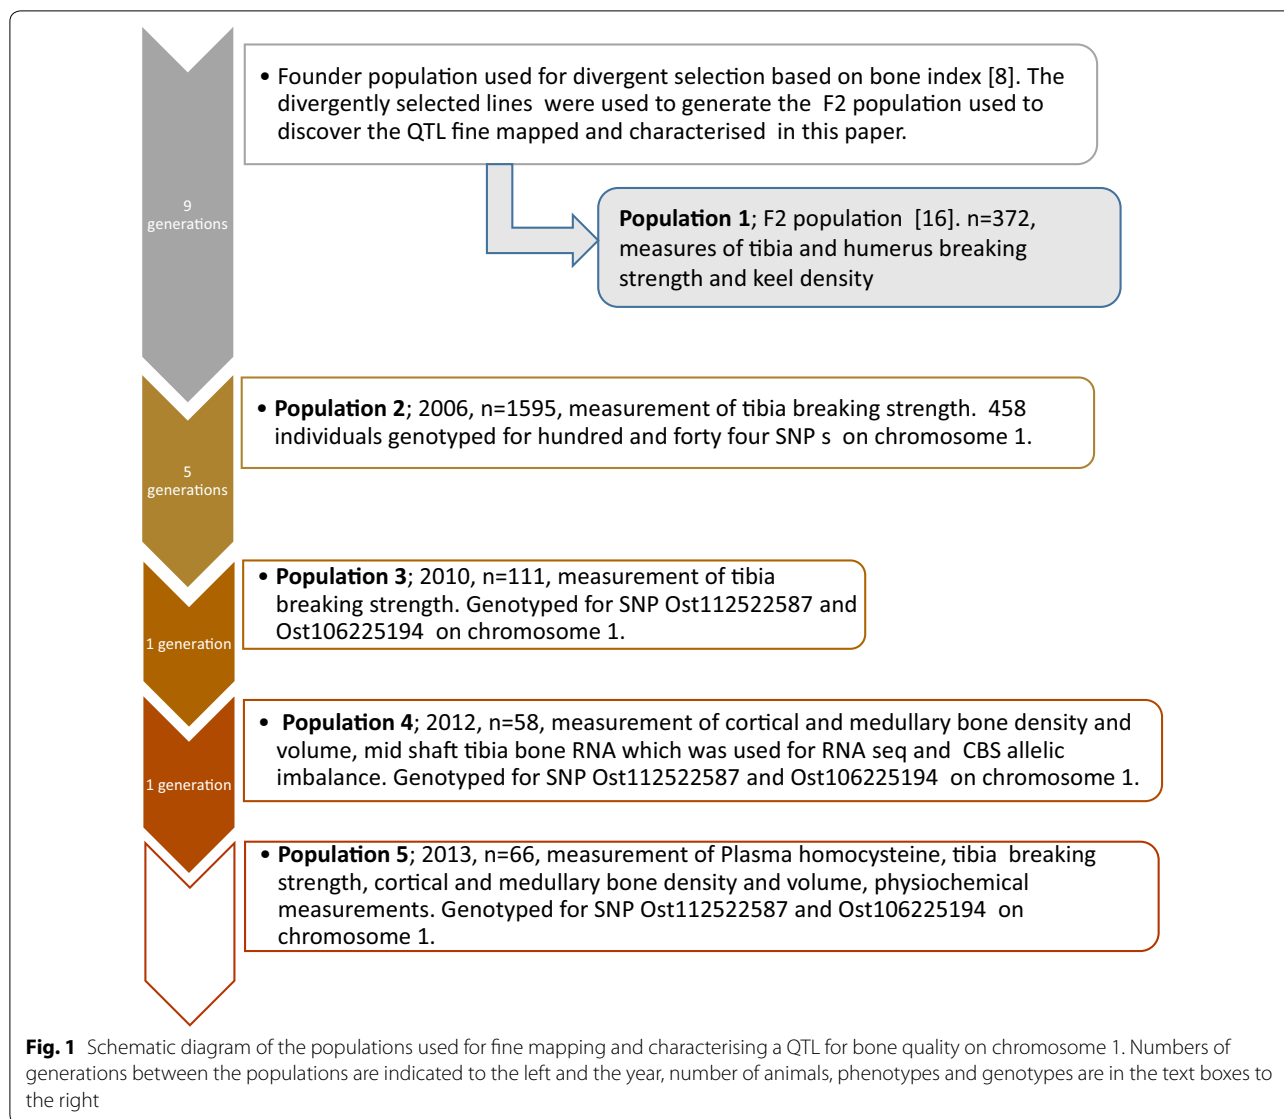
9 generations

• Founder population used for divergent selection based on bone index [8]. The divergently selected lines were used to generate the F2 population used to discover the QTL fine mapped and characterised in this paper.

**Population 1**; F2 population [16]. n=372, measures of tibia and humerus breaking strength and keel density

5 generations

• **Population 2**; 2006, n=1595, measurement of tibia breaking strength. 458 individuals genotyped for hundred and forty four SNP s on chromosome 1.

1 generation

• **Population 3**; 2010, n=111, measurement of tibia breaking strength. Genotyped for SNP Ost112522587 and Ost106225194 on chromosome 1.

1 generation

• **Population 4**; 2012, n=58, measurement of cortical and medullary bone density and volume, mid shaft tibia bone RNA which was used for RNA seq and CBS allelic imbalance. Genotyped for SNP Ost112522587 and Ost106225194 on chromosome 1.

• **Population 5**; 2013, n=66, measurement of Plasma homocysteine, tibia breaking strength, cortical and medullary bone density and volume, physiochemical measurements. Genotyped for SNP Ost112522587 and Ost106225194 on chromosome 1.

**Fig. 1** Schematic diagram of the populations used for fine mapping and characterising a QTL for bone quality on chromosome 1. Numbers of generations between the populations are indicated to the left and the year, number of animals, phenotypes and genotypes are in the text boxes to the right